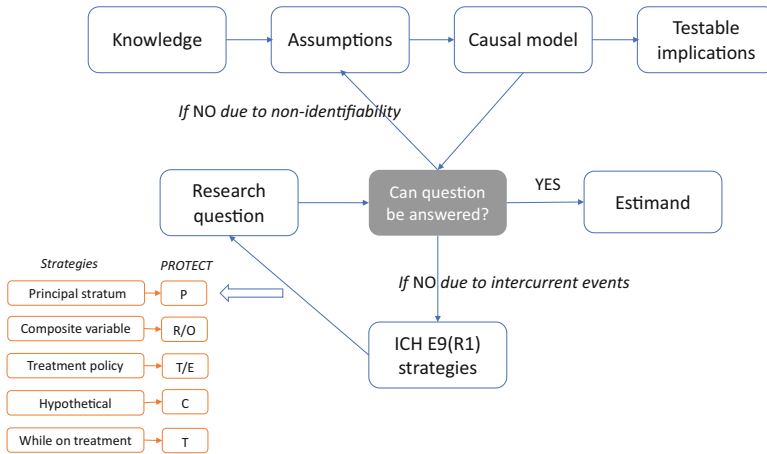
Knowledge

Assumptions

Causal model

Testable implications

If NO due to non-identifiability

Research question

Can question be answered?

YES

Estimand

If NO due to intercurrent events

ICH E9(R1) strategies

Strategies

PROTECT

| Strategies | PROTECT |
|---|---|
| Principal stratum | P |
| Composite variable | R/O |
| Treatment policy | T/E |
| Hypothetical | C |
| While on treatment | T |